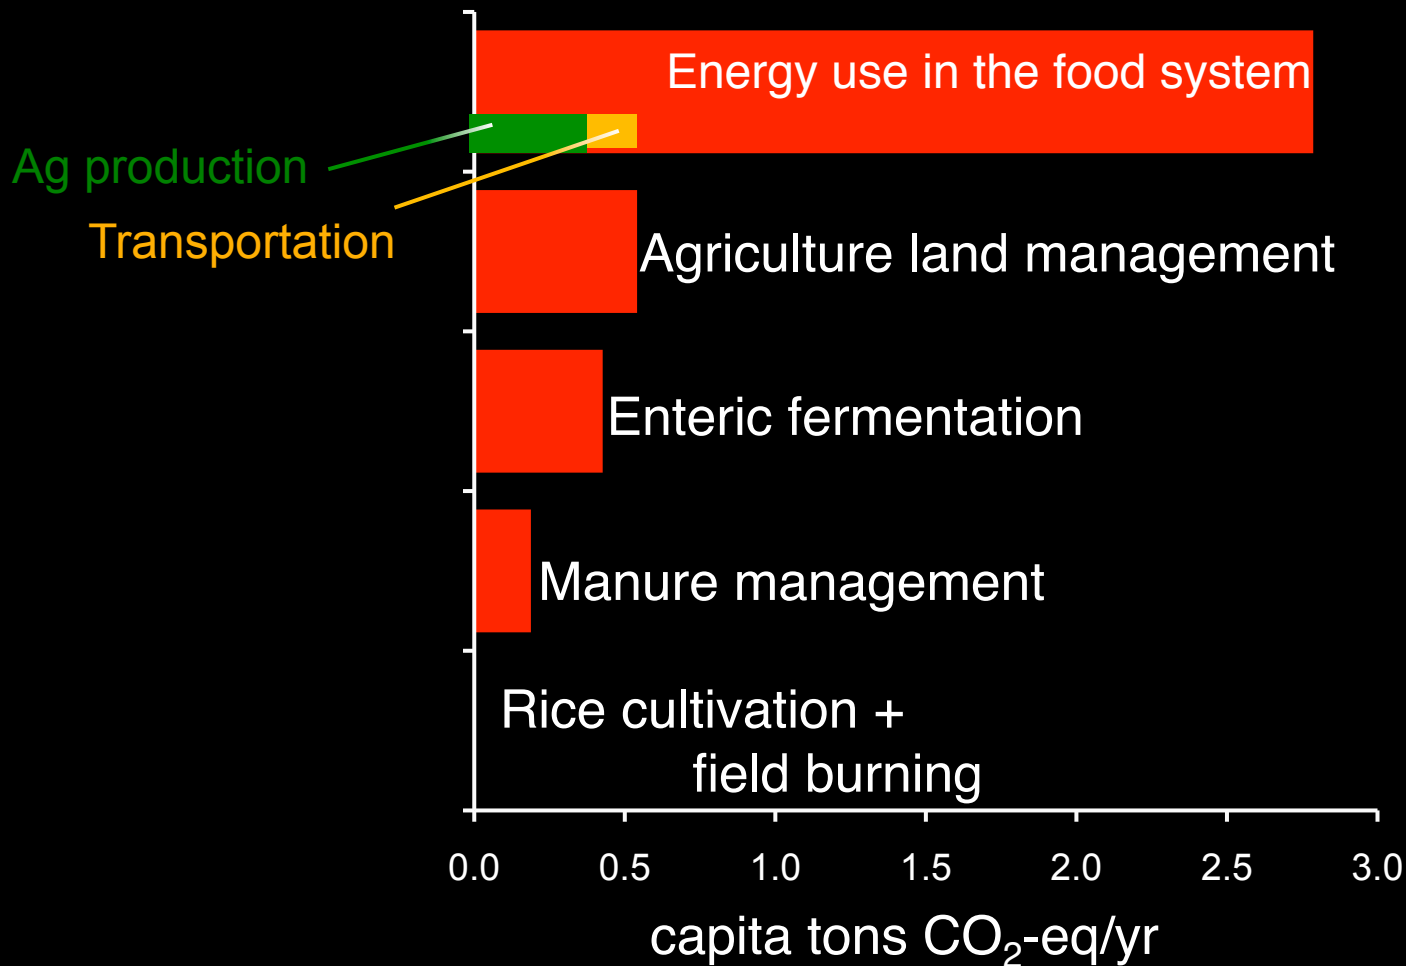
Energy use in the food system

Ag production

Transportation

Agriculture land management

Enteric fermentation

Manure management

Rice cultivation + field burning

0.0 0.5 1.0 1.5 2.0 2.5 3.0

capita tons $CO_2$-eq/yr